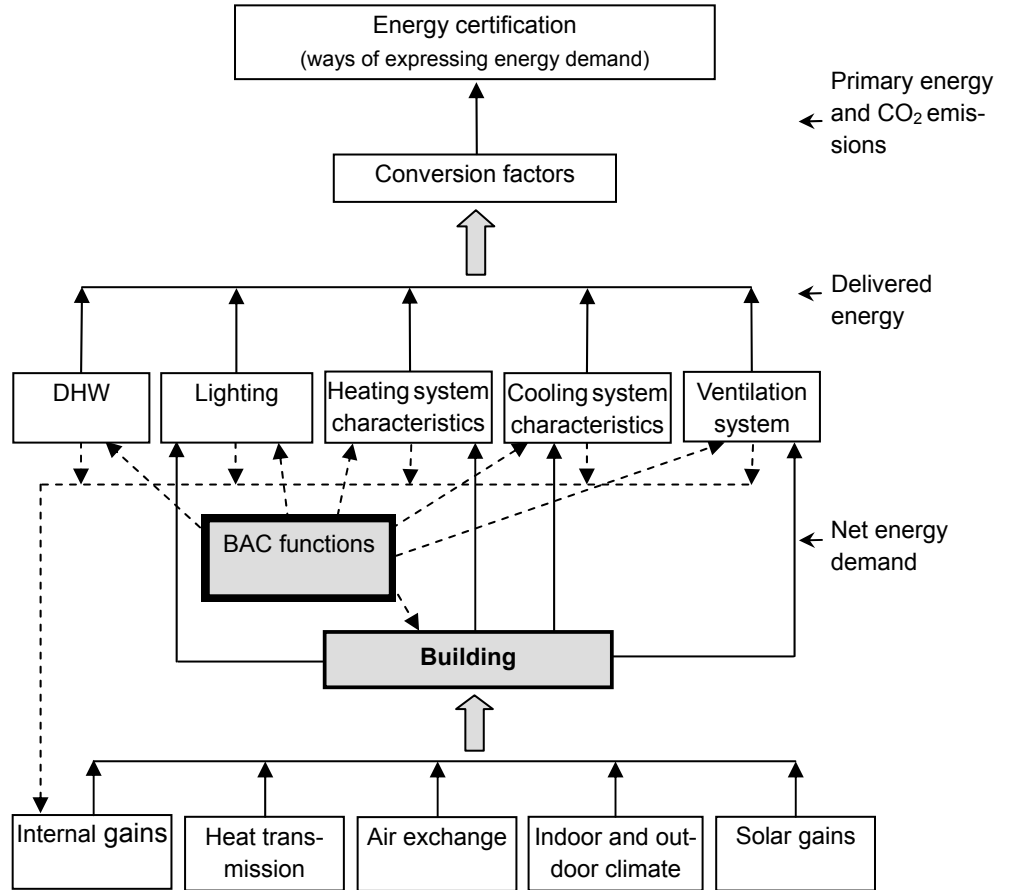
Energy certification
(ways of expressing energy demand)

Primary energy and $CO_2$ emissions

Conversion factors

Delivered energy

DHW

Lighting

Heating system characteristics

Cooling system characteristics

Ventilation system

BAC functions

Net energy demand

Building

Internal gains

Heat transmission

Air exchange

Indoor and outdoor climate

Solar gains